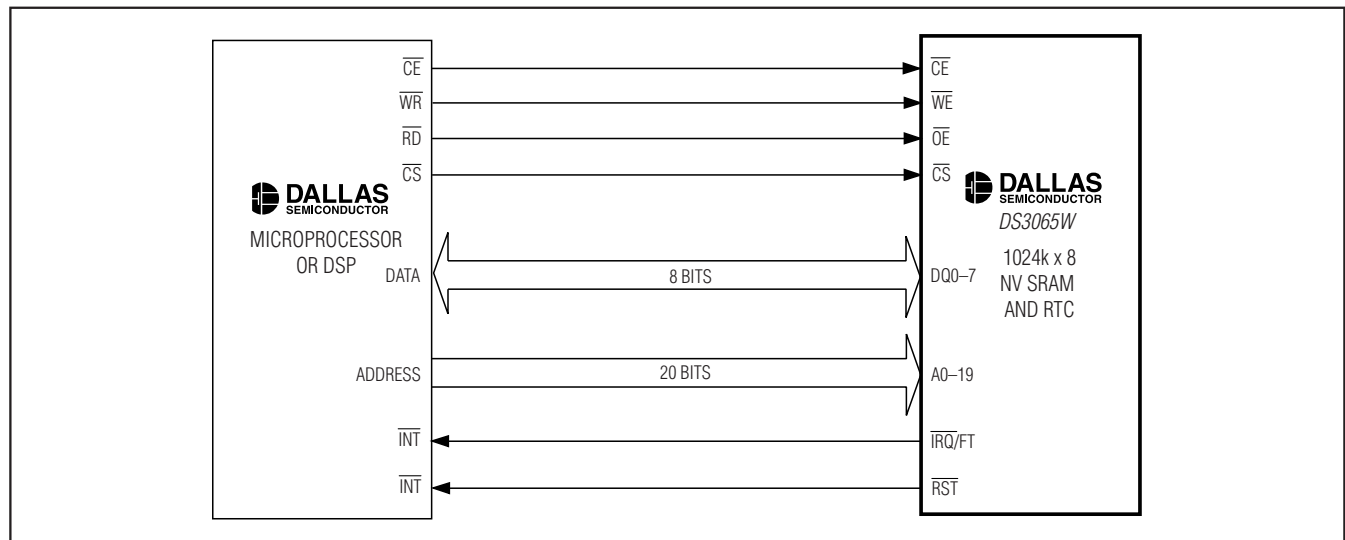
$\overline{CE}$
$\overline{WR}$
$\overline{RD}$
$\overline{CS}$

DALLAS SEMICONDUCTOR
MICROPROCESSOR OR DSP

DATA
8 BITS
ADDRESS
20 BITS
$\overline{INT}$
$\overline{INT}$

$\overline{CE}$
$\overline{WE}$
$\overline{OE}$
$\overline{CS}$

DALLAS SEMICONDUCTOR
DS3065W
1024k x 8 NV SRAM AND RTC

DQ0–7
A0–19
$\overline{IRQ}$/FT
$\overline{RST}$